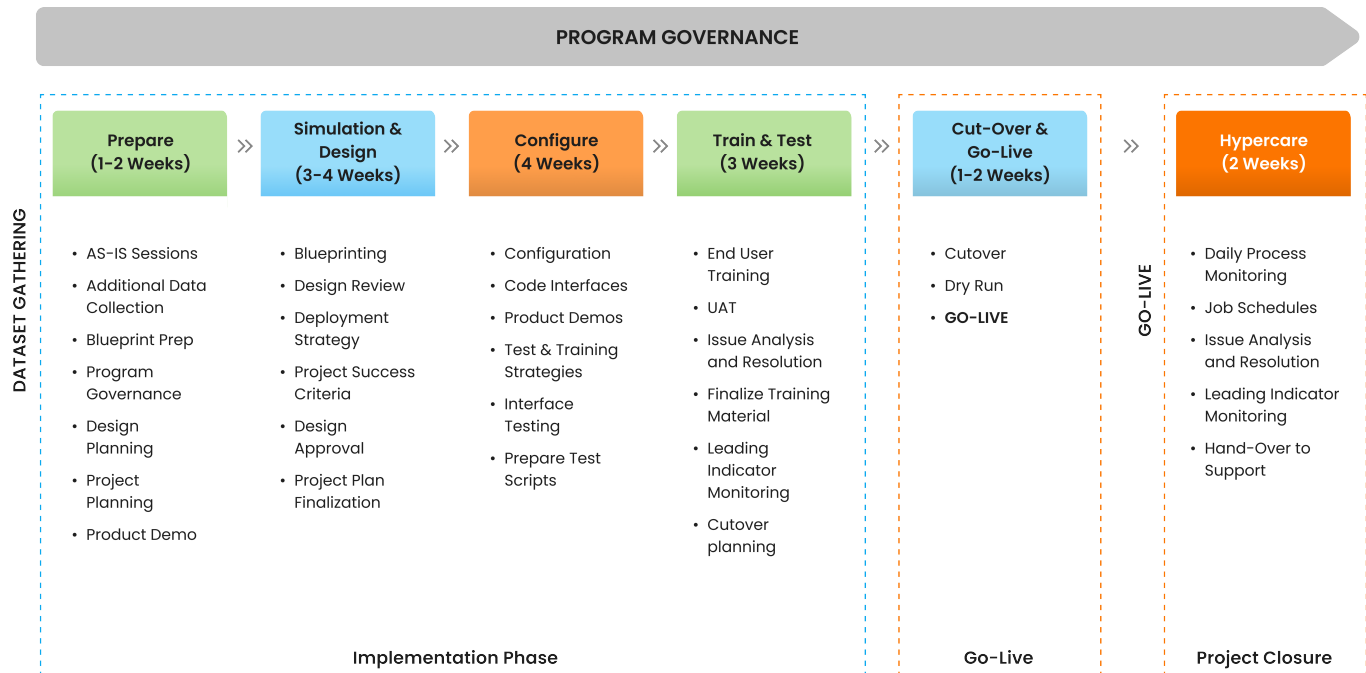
PROGRAM GOVERNANCE

DATASET GATHERING

Prepare (1-2 Weeks)

- AS-IS Sessions
- Additional Data Collection
- Blueprint Prep
- Program Governance
- Design Planning
- Project Planning
- Product Demo

Simulation & Design (3-4 Weeks)

- Blueprinting
- Design Review
- Deployment Strategy
- Project Success Criteria
- Design Approval
- Project Plan Finalization

Configure (4 Weeks)

- Configuration
- Code Interfaces
- Product Demos
- Test & Training Strategies
- Interface Testing
- Prepare Test Scripts

Train & Test (3 Weeks)

- End User Training
- UAT
- Issue Analysis and Resolution
- Finalize Training Material
- Leading Indicator Monitoring
- Cutover planning

Implementation Phase

Cut-Over & Go-Live (1-2 Weeks)

- Cutover
- Dry Run
- GO-LIVE

Go-Live

GO-LIVE

Hypercare (2 Weeks)

- Daily Process Monitoring
- Job Schedules
- Issue Analysis and Resolution
- Leading Indicator Monitoring
- Hand-Over to Support

Project Closure